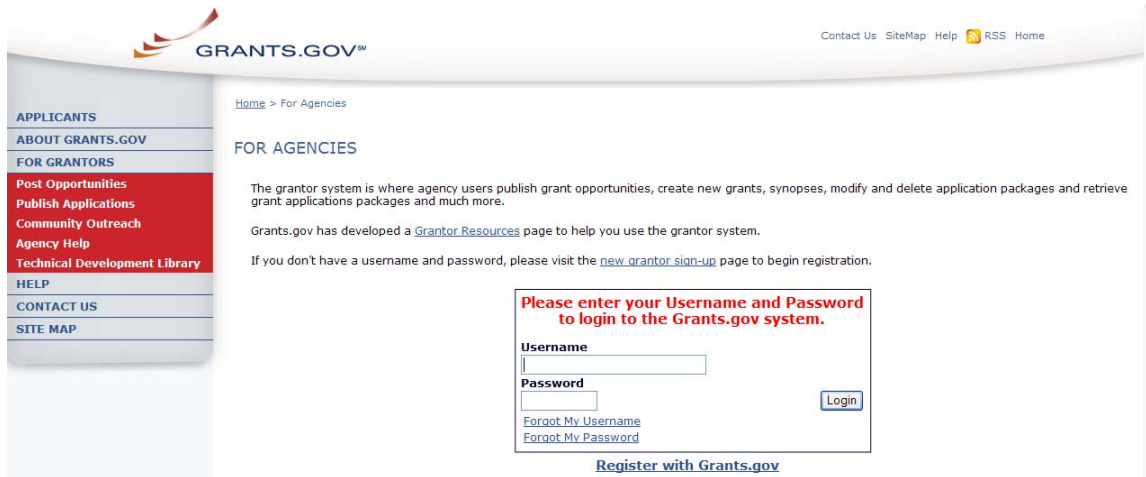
GRANTS.GOV℠

Contact Us SiteMap Help RSS Home

APPLICANTS
ABOUT GRANTS.GOV
FOR GRANTORS
Post Opportunities
Publish Applications
Community Outreach
Agency Help
Technical Development Library
HELP
CONTACT US
SITE MAP

Home > For Agencies

FOR AGENCIES

The grantor system is where agency users publish grant opportunities, create new grants, synopses, modify and delete application packages and retrieve grant applications packages and much more.

Grants.gov has developed a Grantor Resources page to help you use the grantor system.

If you don't have a username and password, please visit the new grantor sign-up page to begin registration.

Please enter your Username and Password to login to the Grants.gov system.

Username

Password

Login

Forgot My Username
Forgot My Password

Register with Grants.gov